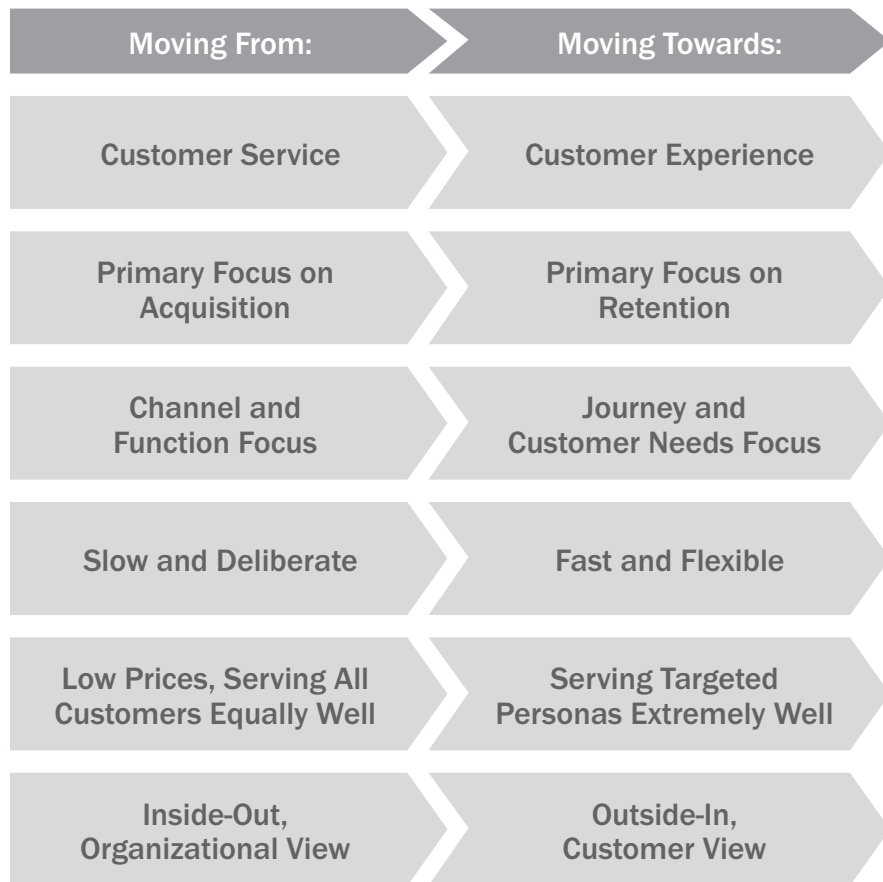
| Moving From: | Moving Towards: |
|---|---|
| Customer Service | Customer Experience |
| Primary Focus on Acquisition | Primary Focus on Retention |
| Channel and Function Focus | Journey and Customer Needs Focus |
| Slow and Deliberate | Fast and Flexible |
| Low Prices, Serving All Customers Equally Well | Serving Targeted Personas Extremely Well |
| Inside-Out, Organizational View | Outside-In, Customer View |